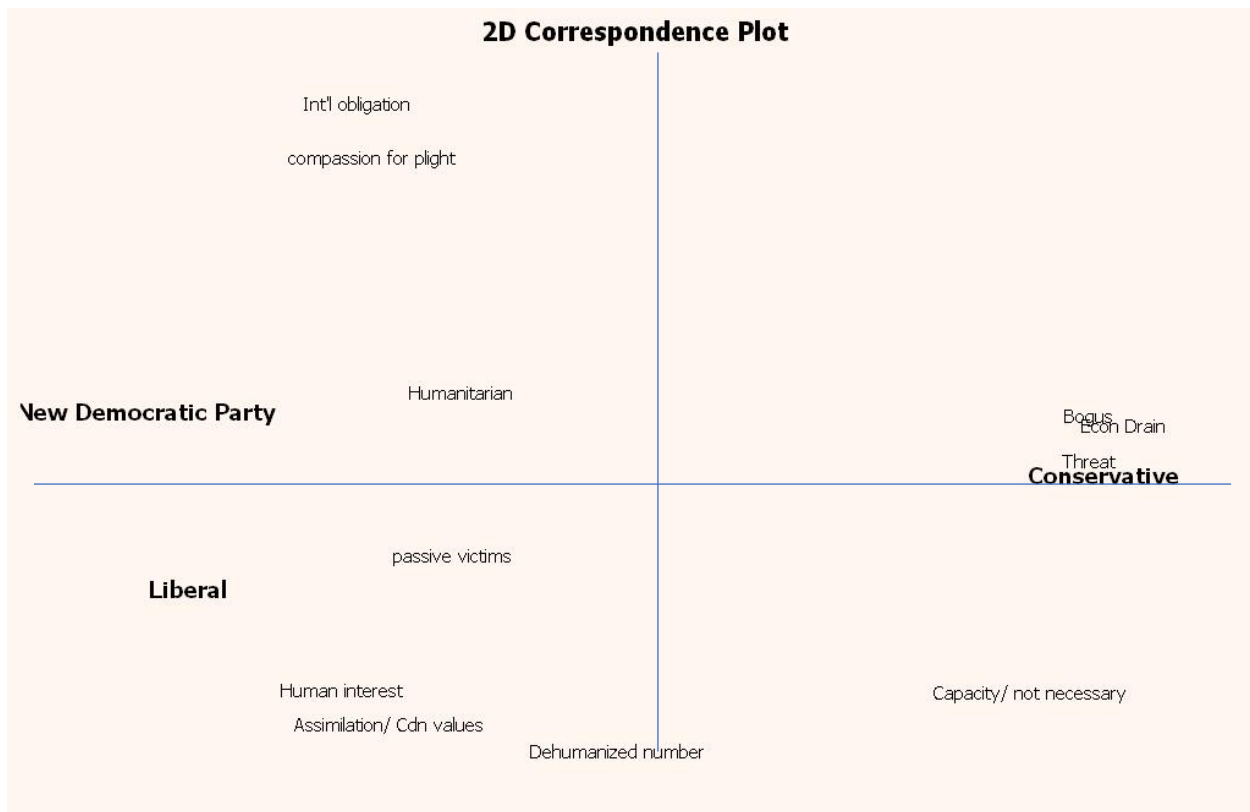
2D Correspondence Plot

Int'l obligation

compassion for plight

Humanitarian

New Democratic Party

Bogus

Econ Drain

Threat

Conservative

passive victims

Liberal

Human interest

Capacity/ not necessary

Assimilation/ Cdn values

Dehumanized number